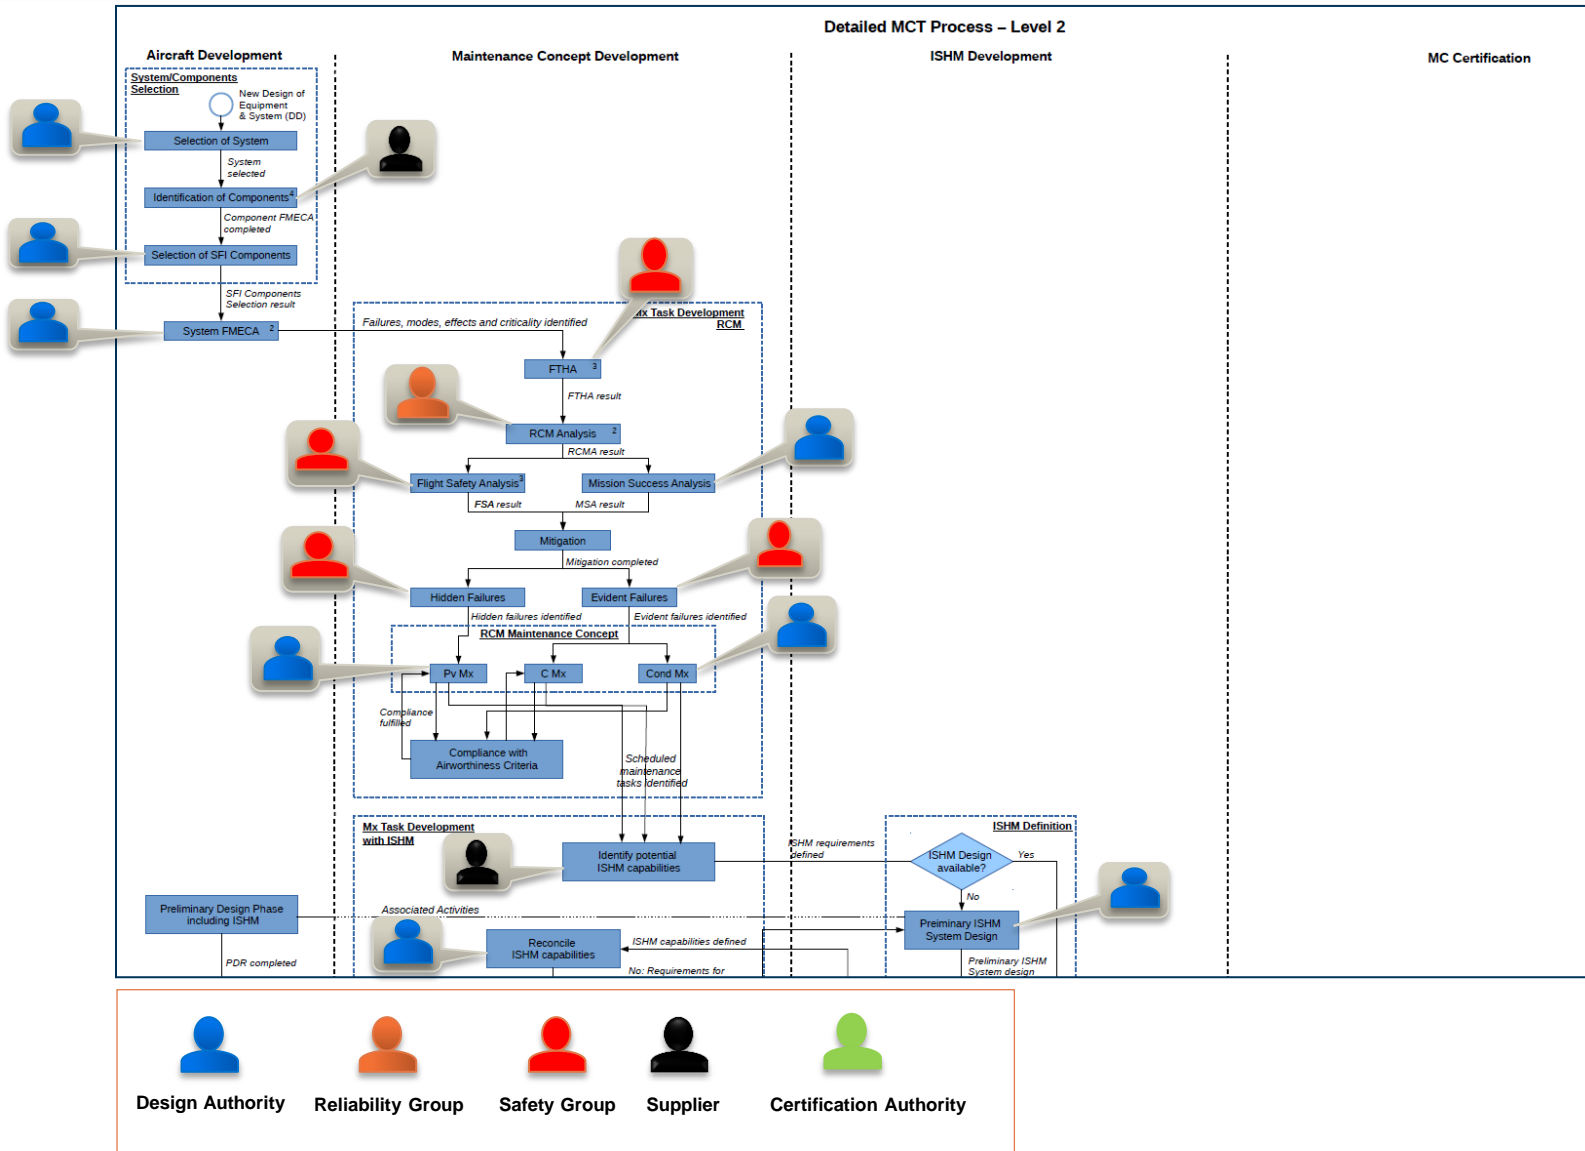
Detailed MCT Process – Level 2

Aircraft Development

Maintenance Concept Development

ISHM Development

MC Certification

System/Components Selection

New Design of Equipment & System (DD)

Selection of System

System selected

Identification of Components$^4$

Component FMECA completed

Selection of SFI Components

SFI Components Selection result

System FMECA $^2$

Failures, modes, effects and criticality identified

Mx Task Development RCM

FTHA $^3$

FTHA result

RCM Analysis $^2$

RCMA result

Flight Safety Analysis$^3$

Mission Success Analysis

FSA result

MSA result

Mitigation

Mitigation completed

Hidden Failures

Evident Failures

Hidden failures identified

Evident failures identified

RCM Maintenance Concept

Pv Mx

C Mx

Cond Mx

Compliance fulfilled

Compliance with Airworthiness Criteria

Scheduled maintenance tasks identified

Mx Task Development with ISHM

Identify potential ISHM capabilities

ISHM requirements defined

ISHM Definition

ISHM Design available?

Yes

No

Preliminary Design Phase including ISHM

Associated Activities

Preminary ISHM System Design

Reconcile ISHM capabilities

ISHM capabilities defined

No: Requirements for

Preliminary ISHM System design

PDR completed

Design Authority

Reliability Group

Safety Group

Supplier

Certification Authority